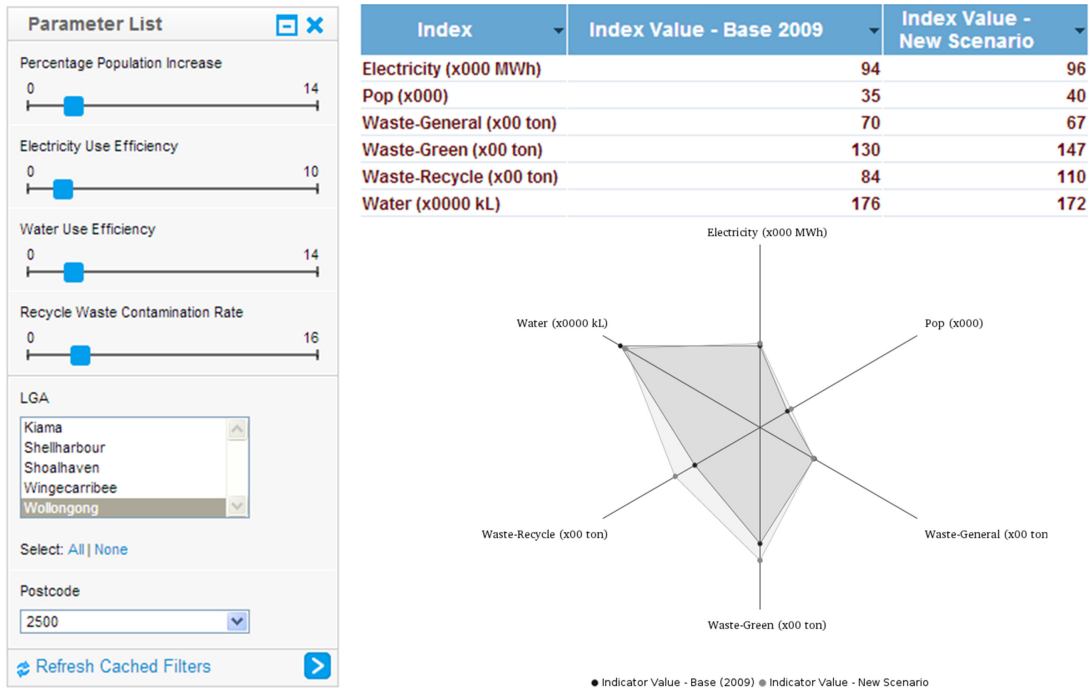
Parameter List

Percentage Population Increase
0 14

Electricity Use Efficiency
0 10

Water Use Efficiency
0 14

Recycle Waste Contamination Rate
0 16

LGA
Kiama
Shellharbour
Shoalhaven
Wingecarribee
Wollongong

Select: All | None

Postcode
2500

Refresh Cached Filters

| Index | Index Value - Base 2009 | Index Value - New Scenario |
|---|---|---|
| Electricity (x000 MWh) | 94 | 96 |
| Pop (x000) | 35 | 40 |
| Waste-General (x00 ton) | 70 | 67 |
| Waste-Green (x00 ton) | 130 | 147 |
| Waste-Recycle (x00 ton) | 84 | 110 |
| Water (x0000 kL) | 176 | 172 |

Electricity (x000 MWh)
Pop (x000)
Waste-General (x00 ton
Waste-Green (x00 ton)
Waste-Recycle (x00 ton)
Water (x0000 kL)

● Indicator Value - Base (2009) ● Indicator Value - New Scenario